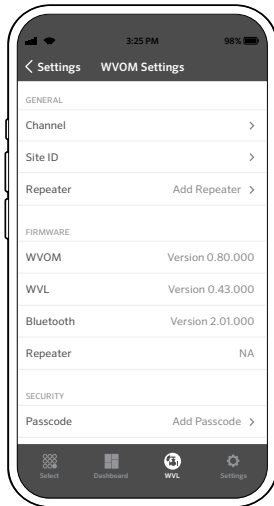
3:25 PM 98%

< Settings WVOM Settings

GENERAL

Channel >

Site ID >

Repeater Add Repeater >

FIRMWARE

WVOM Version 0.80.000

WVL Version 0.43.000

Bluetooth Version 2.01.000

Repeater NA

SECURITY

Passcode Add Passcode >

Select Dashboard WVL Settings